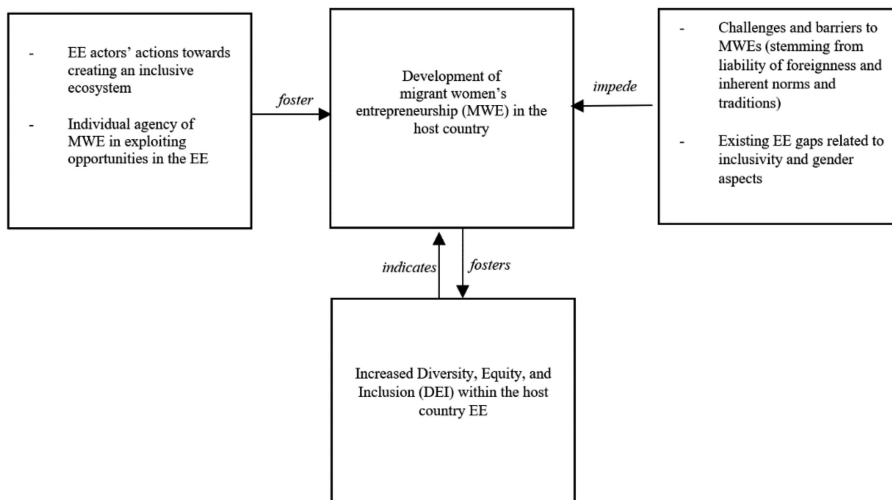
- EE actors' actions towards creating an inclusive ecosystem

- Individual agency of MWE in exploiting opportunities in the EE

foster

Development of migrant women's entrepreneurship (MWE) in the host country

impede

- Challenges and barriers to MWEs (stemming from liability of foreignness and inherent norms and traditions)

- Existing EE gaps related to inclusivity and gender aspects

indicates

fosters

Increased Diversity, Equity, and Inclusion (DEI) within the host country EE